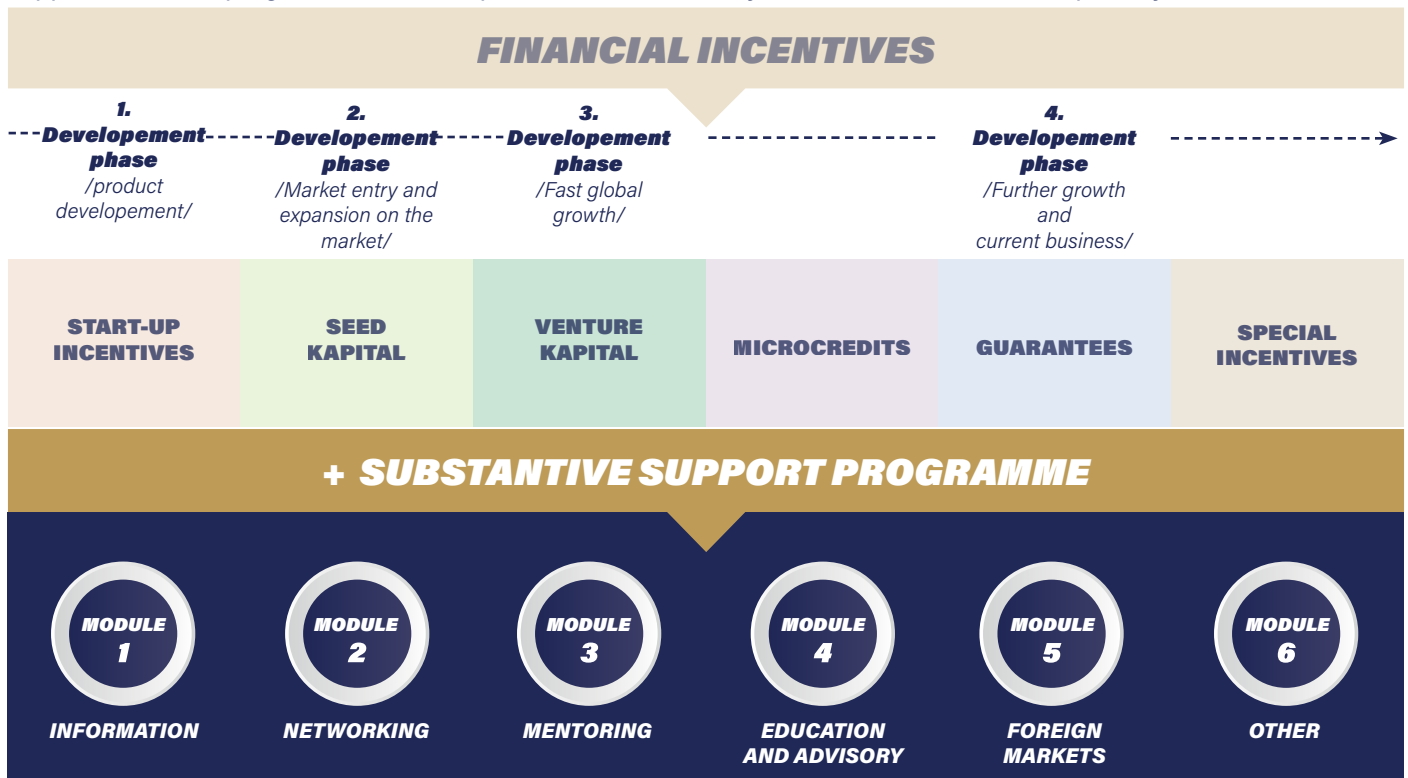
FINANCIAL INCENTIVES

1. Developement phase /product developement/

2. Developement phase /Market entry and expansion on the market/

3. Developement phase /Fast global growth/

4. Developement phase /Further growth and current business/

| START-UP INCENTIVES | SEED KAPITAL | VENTURE KAPITAL | MICROCREDITS | GUARANTEES | SPECIAL INCENTIVES |
|---|---|---|---|---|---|

+ SUBSTANTIVE SUPPORT PROGRAMME

MODULE 1
INFORMATION

MODULE 2
NETWORKING

MODULE 3
MENTORING

MODULE 4
EDUCATION AND ADVISORY

MODULE 5
FOREIGN MARKETS

MODULE 6
OTHER